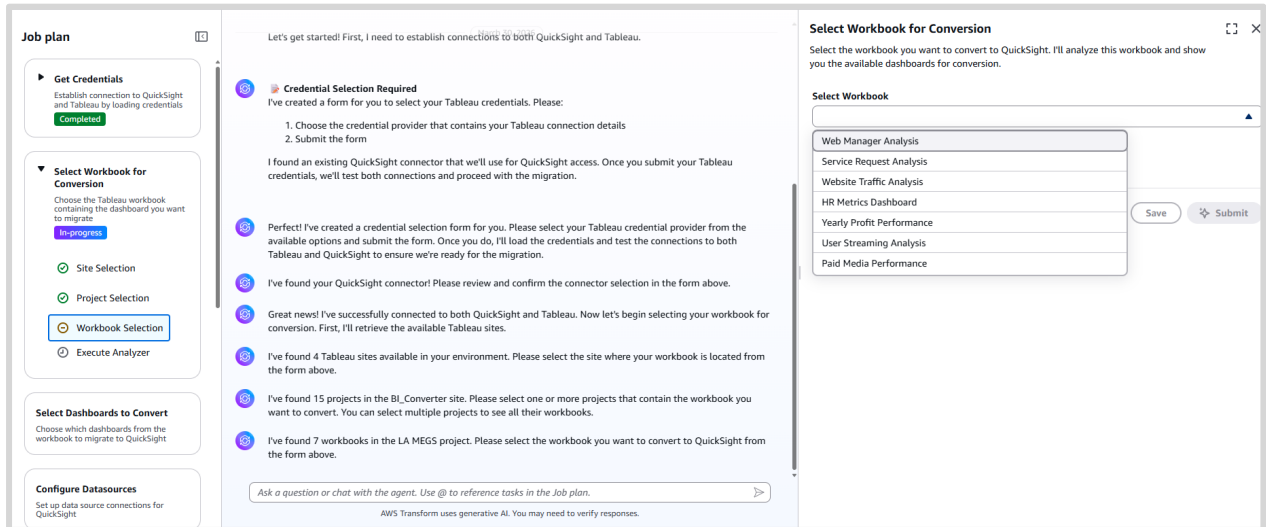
Job plan

Get Credentials
Establish connection to QuickSight and Tableau by loading credentials
Completed

Select Workbook for Conversion
Choose the Tableau workbook containing the dashboard you want to migrate
In-progress

Site Selection
Project Selection
Workbook Selection
Execute Analyzer

Select Dashboards to Convert
Choose which dashboards from the workbook to migrate to QuickSight

Configure Datasources
Set up data source connections for QuickSight

Let's get started! First, I need to establish connections to both QuickSight and Tableau.

Credential Selection Required
I've created a form for you to select your Tableau credentials. Please:

1. Choose the credential provider that contains your Tableau connection details
2. Submit the form

I found an existing QuickSight connector that we'll use for QuickSight access. Once you submit your Tableau credentials, we'll test both connections and proceed with the migration.

Perfect! I've created a credential selection form for you. Please select your Tableau credential provider from the available options and submit the form. Once you do, I'll load the credentials and test the connections to both Tableau and QuickSight to ensure we're ready for the migration.

I've found your QuickSight connector! Please review and confirm the connector selection in the form above.

Great news! I've successfully connected to both QuickSight and Tableau. Now let's begin selecting your workbook for conversion. First, I'll retrieve the available Tableau sites.

I've found 4 Tableau sites available in your environment. Please select the site where your workbook is located from the form above.

I've found 15 projects in the BI_Converter site. Please select one or more projects that contain the workbook you want to convert. You can select multiple projects to see all their workbooks.

I've found 7 workbooks in the LA MEGS project. Please select the workbook you want to convert to QuickSight from the form above.

Ask a question or chat with the agent. Use @ to reference tasks in the Job plan.
AWS Transform uses generative AI. You may need to verify responses.

Select Workbook for Conversion
Select the workbook you want to convert to QuickSight. I'll analyze this workbook and show you the available dashboards for conversion.

Select Workbook
Web Manager Analysis
Service Request Analysis
Website Traffic Analysis
HR Metrics Dashboard
Yearly Profit Performance
User Streaming Analysis
Paid Media Performance

Save
Submit